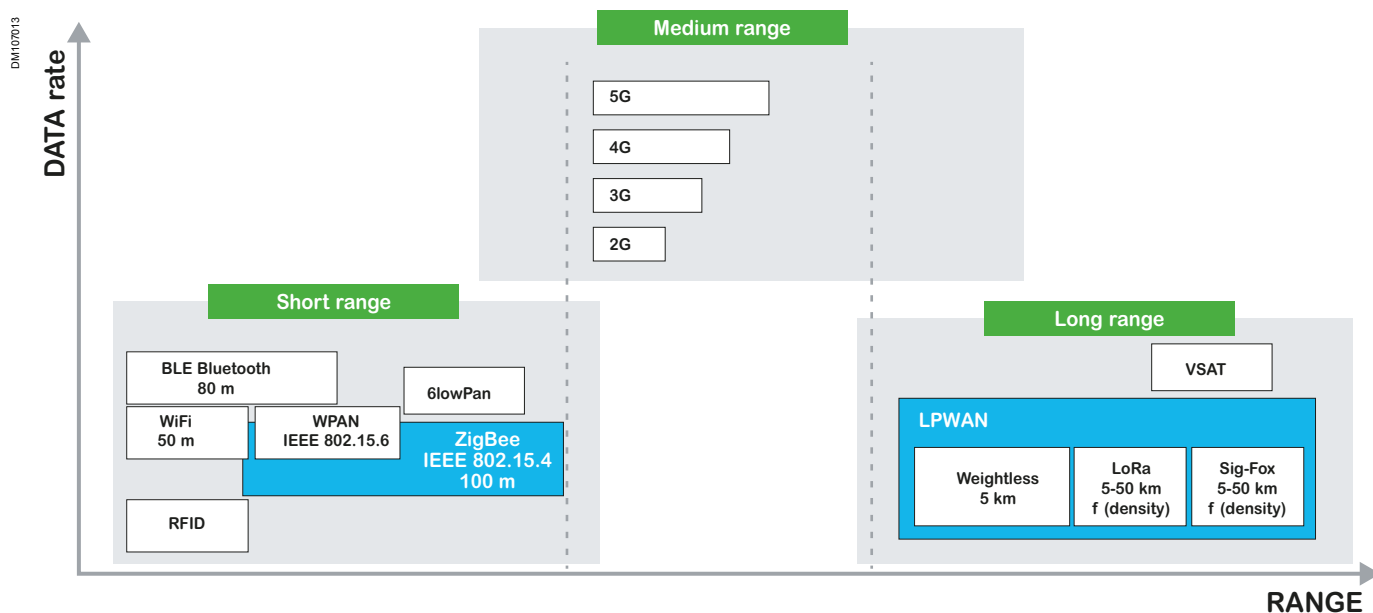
DM107013

DATA rate

Medium range

5G

4G

3G

2G

Short range

BLE Bluetooth
80 m

6lowPan

WiFi
50 m

WPAN
IEEE 802.15.6

ZigBee
IEEE 802.15.4
100 m

RFID

Long range

VSAT

LPWAN

Weightless
5 km

LoRa
5-50 km
f (density)

Sig-Fox
5-50 km
f (density)

RANGE